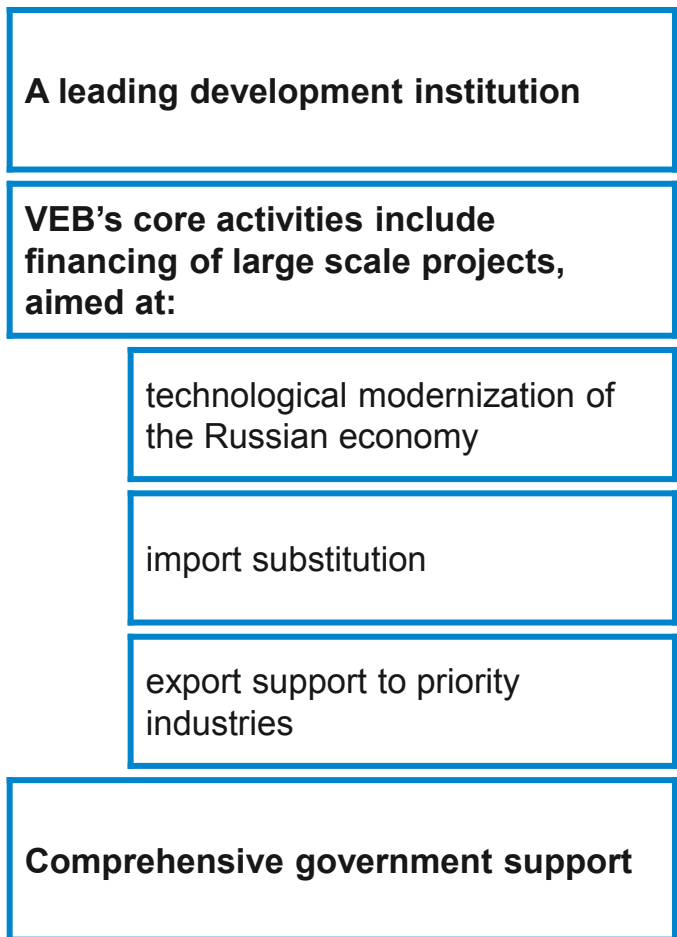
A leading development institution

VEB’s core activities include financing of large scale projects, aimed at:

technological modernization of the Russian economy

import substitution

export support to priority industries

Comprehensive government support